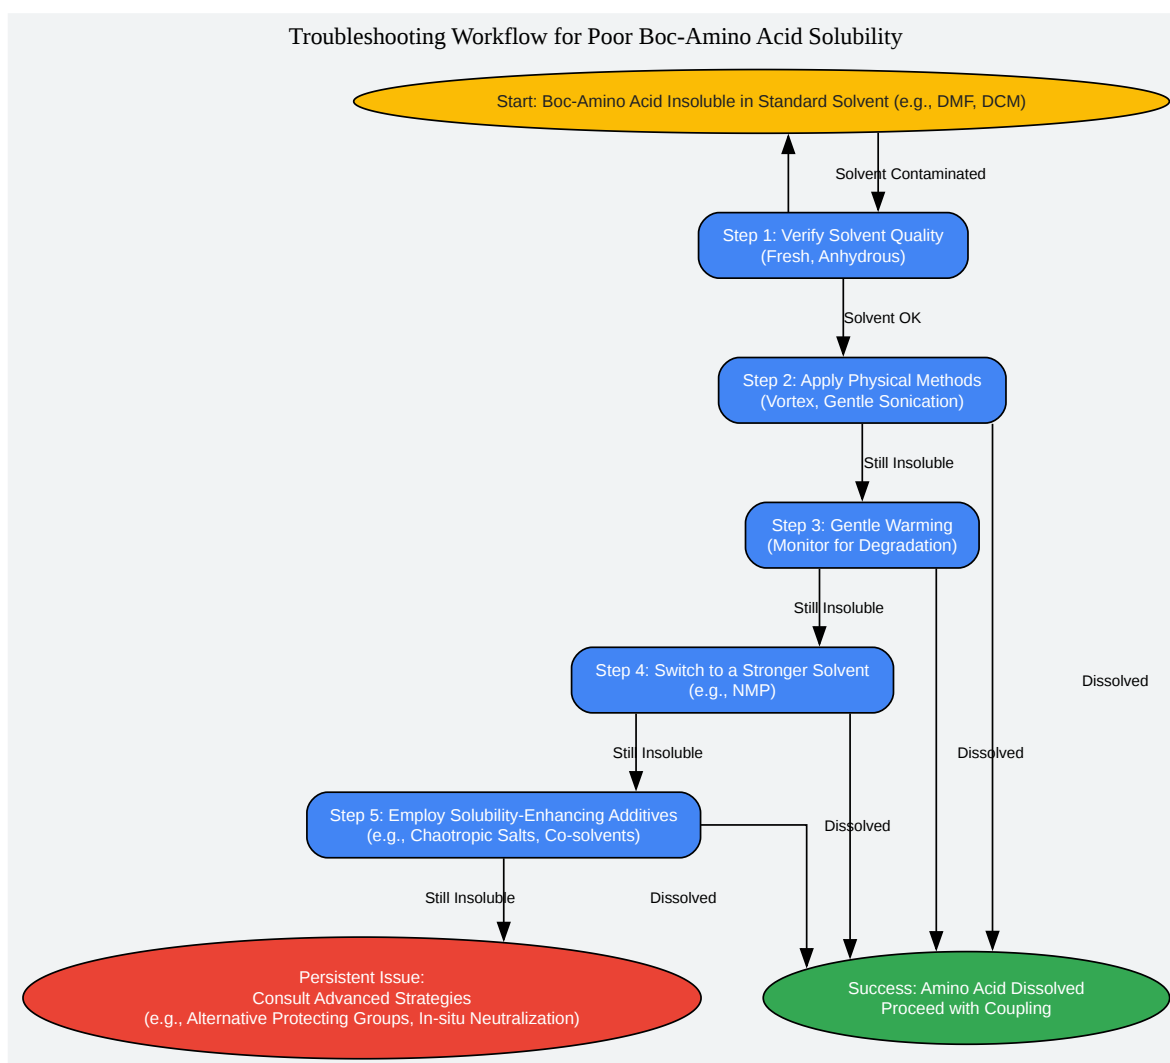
Troubleshooting Workflow for Poor Boc-Amino Acid Solubility

Start: Boc-Amino Acid Insoluble in Standard Solvent (e.g., DMF, DCM)

Solvent Contaminated

Step 1: Verify Solvent Quality (Fresh, Anhydrous)

Solvent OK

Step 2: Apply Physical Methods (Vortex, Gentle Sonication)

Still Insoluble

Step 3: Gentle Warming (Monitor for Degradation)

Still Insoluble

Step 4: Switch to a Stronger Solvent (e.g., NMP)

Dissolved

Still Insoluble

Dissolved

Step 5: Employ Solubility-Enhancing Additives (e.g., Chaotropic Salts, Co-solvents)

Dissolved

Still Insoluble

Dissolved

Persistent Issue: Consult Advanced Strategies (e.g., Alternative Protecting Groups, In-situ Neutralization)

Success: Amino Acid Dissolved Proceed with Coupling